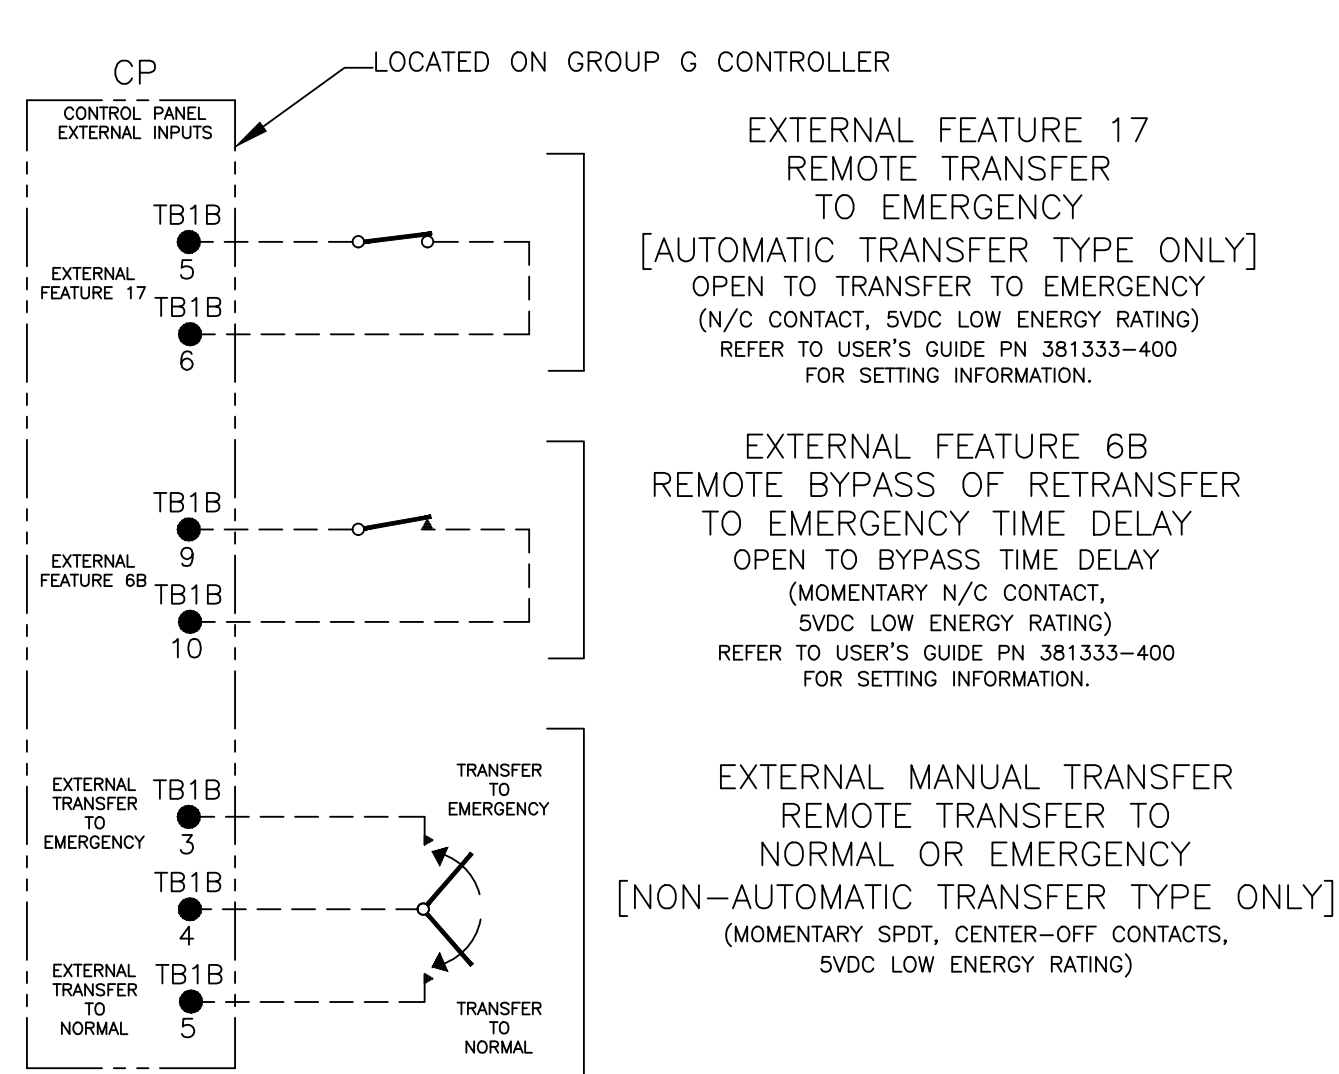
CP

LOCATED ON GROUP G CONTROLLER

CONTROL PANEL EXTERNAL INPUTS

TB1B
5
EXTERNAL FEATURE 17
TB1B
6

EXTERNAL FEATURE 17
REMOTE TRANSFER
TO EMERGENCY
[AUTOMATIC TRANSFER TYPE ONLY]
OPEN TO TRANSFER TO EMERGENCY
(N/C CONTACT, 5VDC LOW ENERGY RATING)
REFER TO USER'S GUIDE PN 381333-400
FOR SETTING INFORMATION.

TB1B
9
EXTERNAL FEATURE 6B
TB1B
10

EXTERNAL FEATURE 6B
REMOTE BYPASS OF RETRANSFER
TO EMERGENCY TIME DELAY
OPEN TO BYPASS TIME DELAY
(MOMENTARY N/C CONTACT,
5VDC LOW ENERGY RATING)
REFER TO USER'S GUIDE PN 381333-400
FOR SETTING INFORMATION.

EXTERNAL TRANSFER TO EMERGENCY
TB1B
3
TB1B
4
EXTERNAL TRANSFER TO NORMAL
TB1B
5

TRANSFER TO EMERGENCY

TRANSFER TO NORMAL

EXTERNAL MANUAL TRANSFER
REMOTE TRANSFER TO
NORMAL OR EMERGENCY
[NON-AUTOMATIC TRANSFER TYPE ONLY]
(MOMENTARY SPDT, CENTER-OFF CONTACTS,
5VDC LOW ENERGY RATING)